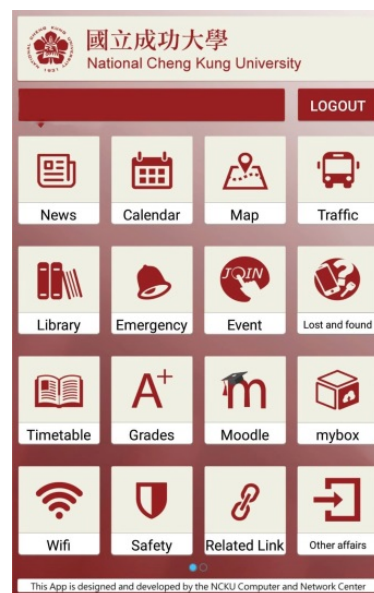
國立成功大學
National Cheng Kung University

LOGOUT

News
Calendar
Map
Traffic

Library
Emergency
JOIN
Event
Lost and found

Timetable
A+
Grades
m
Moodle
mybox

Wifi
Safety
Related Link
Other affairs

This App is designed and developed by the NCKU Computer and Network Center